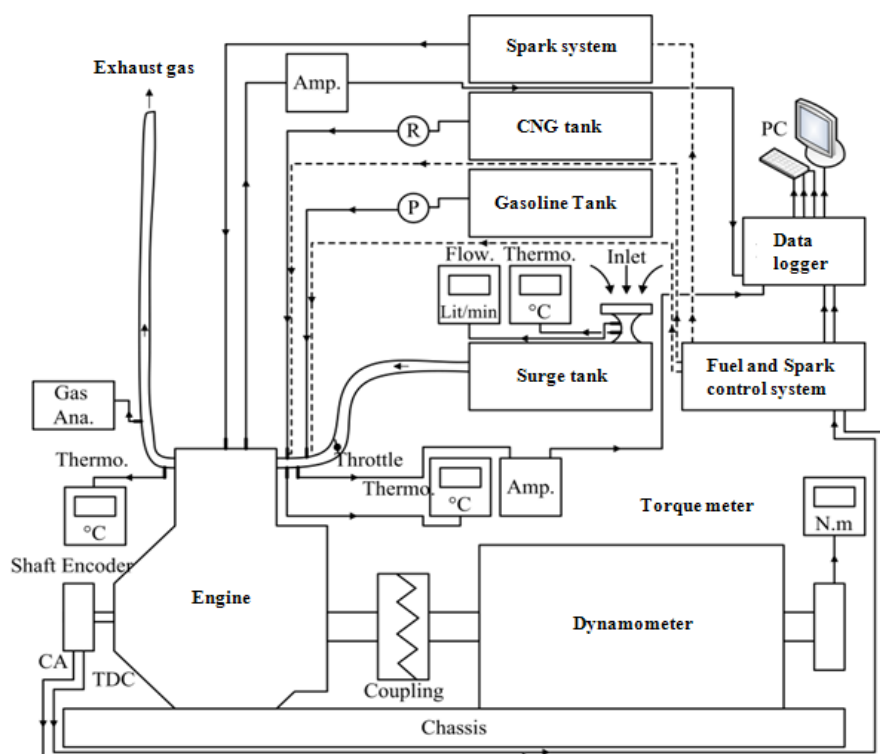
Exhaust gas

Amp.

Spark system

R

CNG tank

PC

P

Gasoline Tank

Data logger

Flow.

Lit/min

Thermo.

°C

Inlet

Surge tank

Fuel and Spark control system

Gas Ana.

Thermo.

°C

Throttle

Thermo.

°C

Amp.

Torque meter

N.m

Shaft Encoder

Engine

Dynamometer

CA

TDC

Coupling

Chassis